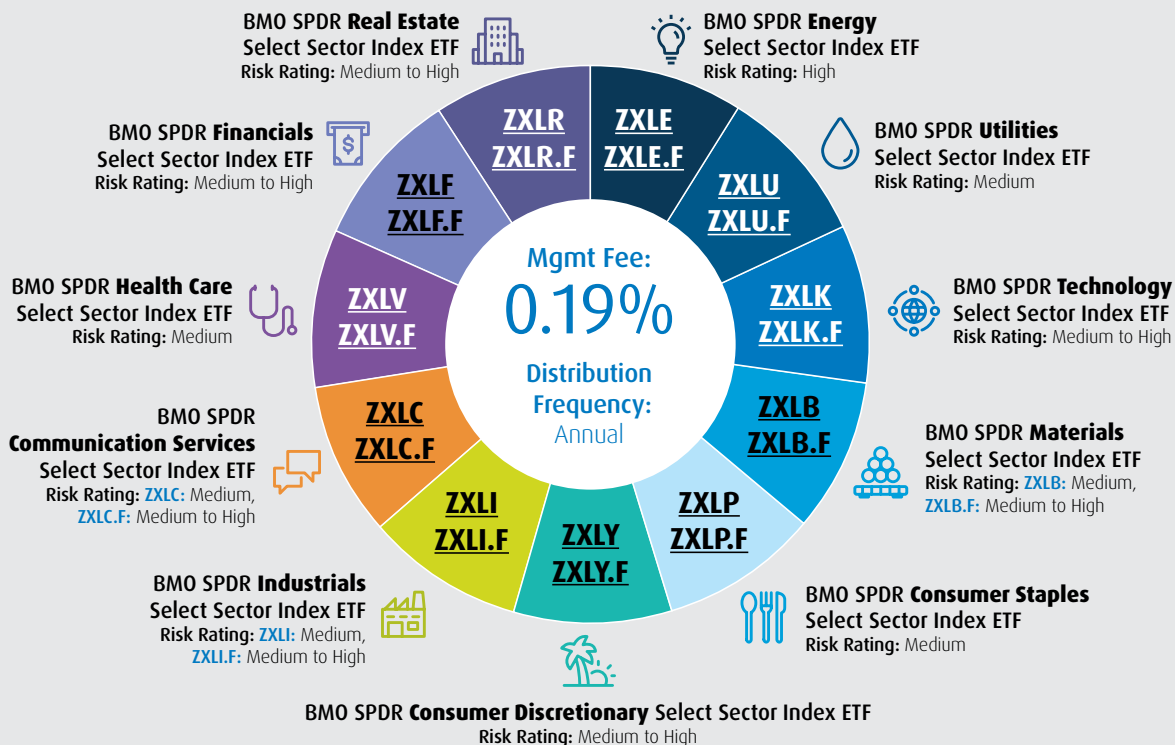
BMO SPDR Real Estate Select Sector Index ETF
Risk Rating: Medium to High

BMO SPDR Energy Select Sector Index ETF
Risk Rating: High

BMO SPDR Utilities Select Sector Index ETF
Risk Rating: Medium

BMO SPDR Technology Select Sector Index ETF
Risk Rating: Medium to High

BMO SPDR Materials Select Sector Index ETF
Risk Rating: ZXLB: Medium, ZXLB.F: Medium to High

BMO SPDR Consumer Staples Select Sector Index ETF
Risk Rating: Medium

BMO SPDR Consumer Discretionary Select Sector Index ETF
Risk Rating: Medium to High

BMO SPDR Industrials Select Sector Index ETF
Risk Rating: ZXLI: Medium, ZXLI.F: Medium to High

BMO SPDR Communication Services Select Sector Index ETF
Risk Rating: ZXLC: Medium, ZXLC.F: Medium to High

BMO SPDR Health Care Select Sector Index ETF
Risk Rating: Medium

BMO SPDR Financials Select Sector Index ETF
Risk Rating: Medium to High

ZXLR ZXLR.F
ZXLE ZXLE.F
ZXLU ZXLU.F
ZXLK ZXLK.F
ZXLB ZXLB.F
ZXLP ZXLP.F
ZXLY ZXLY.F
ZXLI ZXLI.F
ZXLC ZXLC.F
ZXLV ZXLV.F
ZXLF ZXLF.F

Mgmt Fee:
0.19%
Distribution Frequency:
Annual